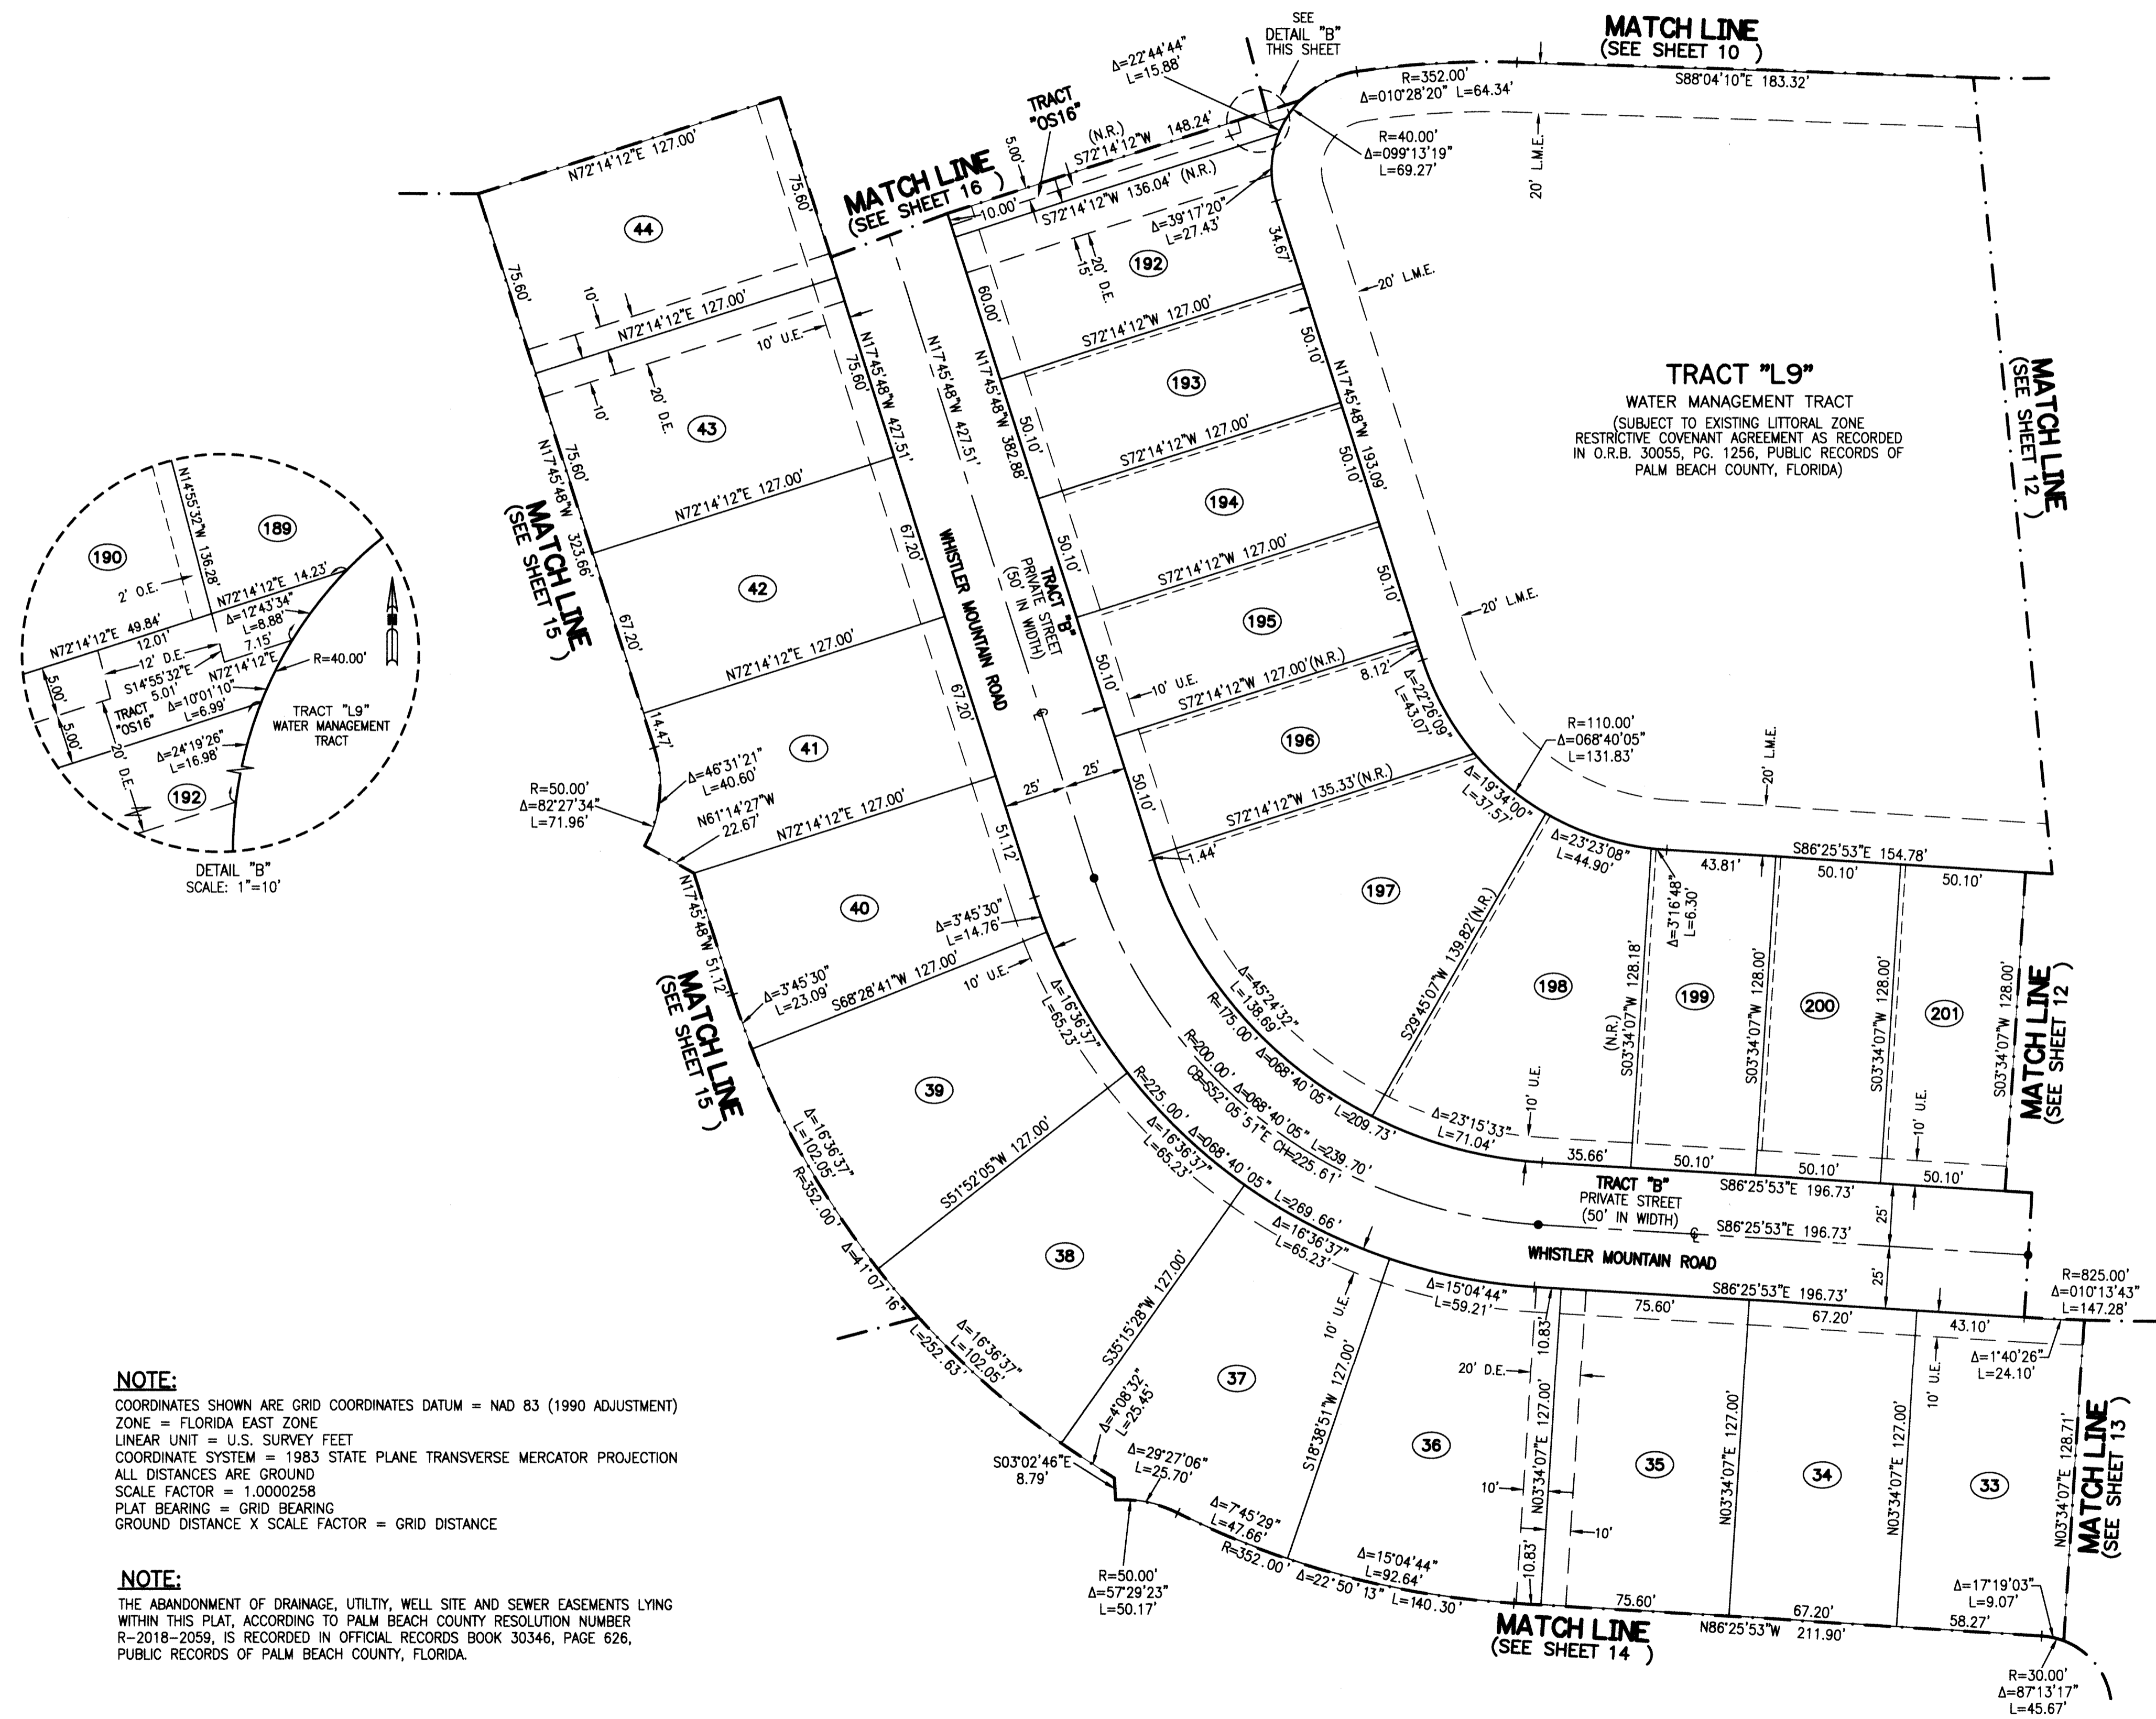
MATCH LINE
(SEE SHEET 10)

SEE DETAIL "B" THIS SHEET

Δ=22°44'44"
L=15.88'

R=352.00'
Δ=010°28'20" L=64.34'

S88°04'10"E 183.32'

TRACT "OS16"

(N.R.)
S72°14'12"W 148.24'

R=40.00'
Δ=099°13'19"
L=69.27'

MATCH LINE
(SEE SHEET 16)

5.00'
10.00'
S72°14'12"W 136.04' (N.R.)
Δ=39°17'20"
L=27.43'

N72°14'12"E 127.00'
75.60'
44
75.60'
10'
N72°14'12"E 127.00'
10' U.E.
20' D.E.
10'
43
75.60'
N17°45'48"W 323.66'
N72°14'12"E 127.00'
67.20'
42
67.20'
N72°14'12"E 127.00'
14.47'
41
67.20'
Δ=46°31'21"
L=40.60'
N61°14'27"W
22.67'
N72°14'12"E 127.00'
R=50.00'
Δ=82°27'34"
L=71.96'
N17°45'48"W 51.12'
40
51.12'
Δ=3°45'30"
L=14.76'
Δ=3°45'30"
L=23.09'
S68°28'41"W 127.00'
10' U.E.

N17°45'48"W 427.51'
N17°45'48"W 427.51'
N17°45'48"W 382.88'
WHISTLER MOUNTAIN ROAD
TRACT "B"
PRIVATE STREET
(50' IN WIDTH)
25'
25'

60.00'
15'
20' D.E.
192
34.67'
S72°14'12"W 127.00'
50.10'
193
50.10'
S72°14'12"W 127.00'
194
50.10'
N17°45'48"W 193.09'
50.10'
S72°14'12"W 127.00'
195
50.10'
10' U.E.
S72°14'12"W 127.00'(N.R.)
8.12'
Δ=22°26'09"
L=43.07'
50.10'
196
50.10'
S72°14'12"W 135.33'(N.R.)
1.44'
Δ=19°34'00"
L=37.57'
197
S29°45'07"W 139.82'(N.R.)
Δ=45°24'32"
L=138.69'
R=175.00'
Δ=068°40'05"
L=209.73'

20' L.M.E.
20' L.M.E.
20' L.M.E.
20' L.M.E.

TRACT "L9"
WATER MANAGEMENT TRACT
(SUBJECT TO EXISTING LITTORAL ZONE RESTRICTIVE COVENANT AGREEMENT AS RECORDED IN O.R.B. 30055, PG. 1256, PUBLIC RECORDS OF PALM BEACH COUNTY, FLORIDA)

MATCH LINE
(SEE SHEET 12)

R=110.00'
Δ=068°40'05"
L=131.83'

Δ=23°23'08"
L=44.90'
Δ=3°16'48"
L=6.30'
43.81'
S86°25'53"E 154.78'
50.10'
50.10'
198
(N.R.)
S03°34'07"W 128.18'
199
S03°34'07"W 128.00'
200
S03°34'07"W 128.00'
201
S03°34'07"W 128.00'
10' U.E.
10' U.E.
Δ=23°15'33"
L=71.04'
35.66'
50.10'
50.10'
50.10'

MATCH LINE
(SEE SHEET 12)

MATCH LINE
(SEE SHEET 15)

39
Δ=16°36'37"
L=65.23'
Δ=16°36'37"
L=102.05'
R=352.00'
S51°52'05"W 127.00'
R=200.00' Δ=068°40'05" L=239.70'
CB=S52°05'51"E CH=225.61'
R=225.00' Δ=068°40'05" L=269.66'
Δ=16°36'37"
L=65.23'
38
Δ=41°07'16"
L=252.63'
Δ=16°36'37"
L=102.05'
S35°15'28"W 127.00'
Δ=16°36'37"
L=65.23'

TRACT "B"
PRIVATE STREET
(50' IN WIDTH)
S86°25'53"E 196.73'
S86°25'53"E 196.73'
WHISTLER MOUNTAIN ROAD
S86°25'53"E 196.73'
25'
25'
R=825.00'
Δ=010°13'43"
L=147.28'

Δ=15°04'44"
L=59.21'
75.60'
67.20'
43.10'
Δ=1°40'26"
L=24.10'
10' U.E.
37
Δ=4°08'32"
L=25.45'
Δ=29°27'06"
L=25.70'
S03°02'46"E
8.79'
S18°38'51"W 127.00'
36
20' D.E.
10.83'
N03°34'07"E 127.00'
10'
10'
10.83'
35
N03°34'07"E 127.00'
34
N03°34'07"E 127.00'
10' U.E.
33
N03°34'07"E 128.71'

MATCH LINE
(SEE SHEET 13)

R=50.00'
Δ=57°29'23"
L=50.17'
Δ=7°45'29"
L=47.66'
R=352.00'
Δ=15°04'44"
L=92.64'
Δ=22°50'13"
L=140.30'
75.60'
67.20'
N86°25'53"W 211.90'
58.27'
Δ=17°19'03"
L=9.07'

MATCH LINE
(SEE SHEET 14)

R=30.00'
Δ=87°13'17"
L=45.67'

190
189
N14°55'32"W 136.28'
N72°14'12"E 14.23'
2' O.E.
Δ=12°43'34"
L=8.88'
N72°14'12"E 49.84'
12.01'
7.15'
12' D.E.
N72°14'12"E
R=40.00'
S14°55'32"E
5.01'
5.00'
TRACT "OS16"
Δ=10°01'10"
L=6.99'
5.00'
TRACT "L9"
WATER MANAGEMENT TRACT
20' D.E.
Δ=24°19'26"
L=16.98'
192
DETAIL "B"
SCALE: 1"=10'

NOTE:
COORDINATES SHOWN ARE GRID COORDINATES DATUM = NAD 83 (1990 ADJUSTMENT)
ZONE = FLORIDA EAST ZONE
LINEAR UNIT = U.S. SURVEY FEET
COORDINATE SYSTEM = 1983 STATE PLANE TRANSVERSE MERCATOR PROJECTION
ALL DISTANCES ARE GROUND
SCALE FACTOR = 1.0000258
PLAT BEARING = GRID BEARING
GROUND DISTANCE X SCALE FACTOR = GRID DISTANCE

NOTE:
THE ABANDONMENT OF DRAINAGE, UTILTIY, WELL SITE AND SEWER EASEMENTS LYING WITHIN THIS PLAT, ACCORDING TO PALM BEACH COUNTY RESOLUTION NUMBER R-2018-2059, IS RECORDED IN OFFICIAL RECORDS BOOK 30346, PAGE 626, PUBLIC RECORDS OF PALM BEACH COUNTY, FLORIDA.